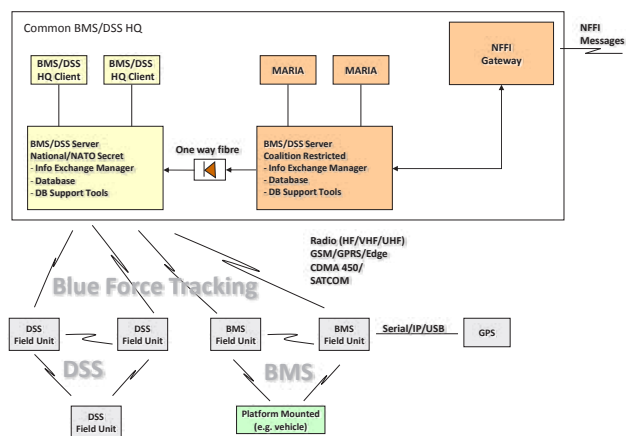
Common BMS/DSS HQ

NFFI Messages

BMS/DSS HQ Client

BMS/DSS HQ Client

MARIA

MARIA

NFFI Gateway

BMS/DSS Server National/NATO Secret
- Info Exchange Manager
- Database
- DB Support Tools

One way fibre

BMS/DSS Server Coalition Restricted
- Info Exchange Manager
- Database
- DB Support Tools

Radio (HF/VHF/UHF)
GSM/GPRS/Edge
CDMA 450/
SATCOM

Blue Force Tracking

DSS Field Unit

DSS Field Unit

BMS Field Unit

BMS Field Unit

Serial/IP/USB

GPS

DSS

BMS

DSS Field Unit

Platform Mounted (e.g. vehicle)